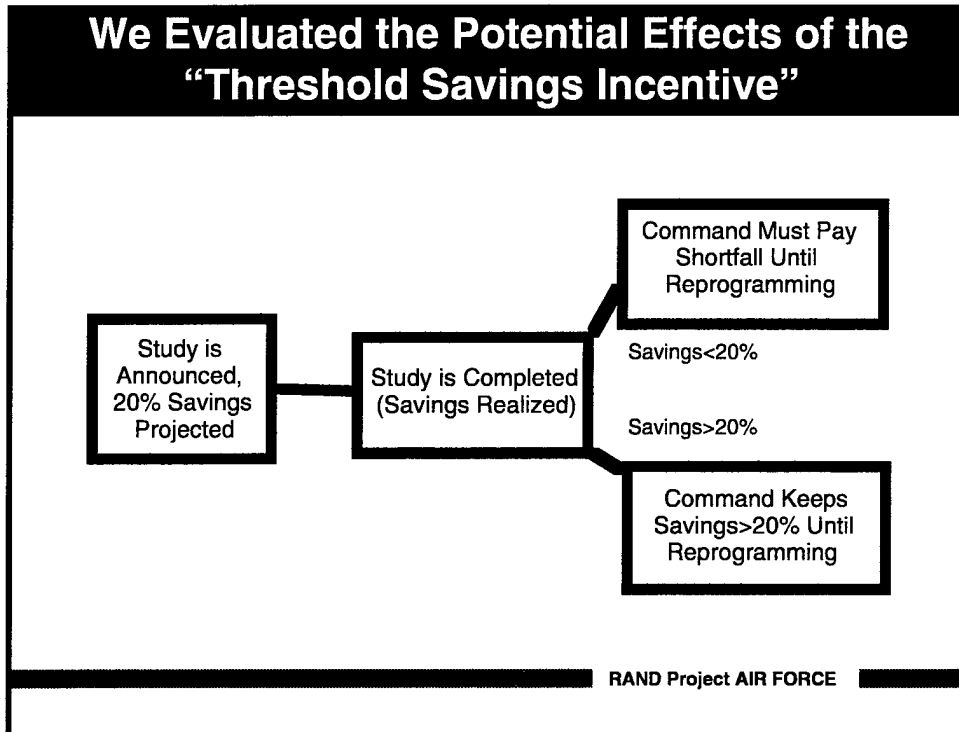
We Evaluated the Potential Effects of the "Threshold Savings Incentive"

Study is Announced, 20% Savings Projected

Study is Completed (Savings Realized)

Command Must Pay Shortfall Until Reprogramming

Savings<20%

Savings>20%

Command Keeps Savings>20% Until Reprogramming

RAND Project AIR FORCE